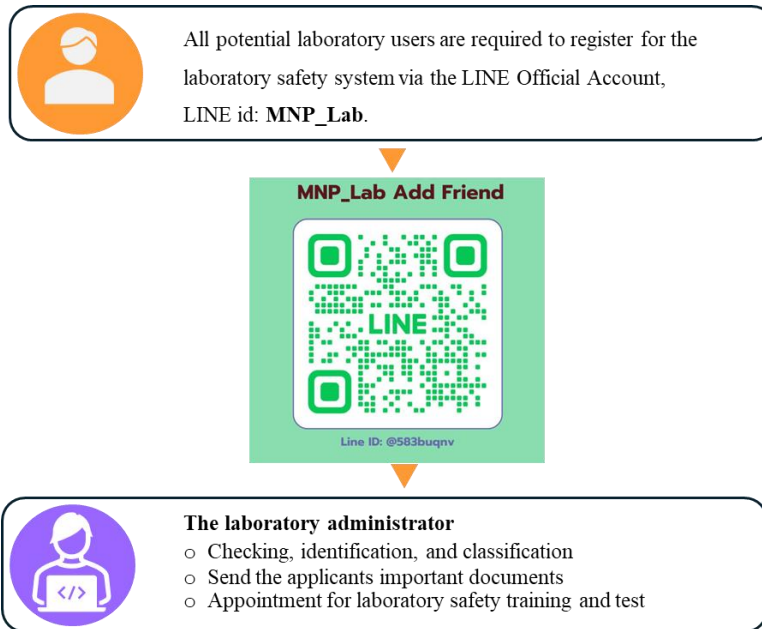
All potential laboratory users are required to register for the laboratory safety system via the LINE Official Account, LINE id: **MNP_Lab**.

MNP_Lab Add Friend

LINE

Line ID: @583buqnv

</>

**The laboratory administrator**
o Checking, identification, and classification
o Send the applicants important documents
o Appointment for laboratory safety training and test